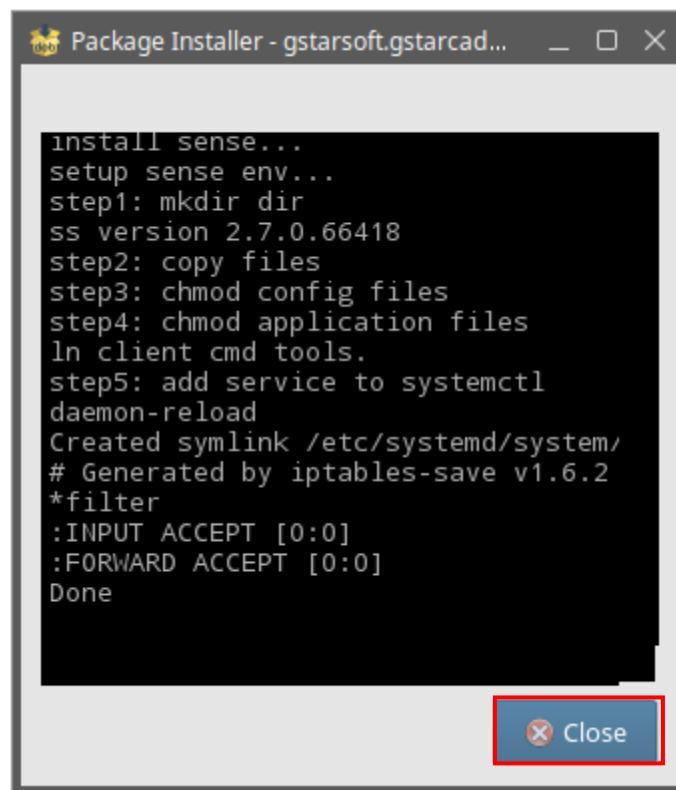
Package Installer - gstarsoft.gstarcad...

install sense...
setup sense env...
step1: mkdir dir
ss version 2.7.0.66418
step2: copy files
step3: chmod config files
step4: chmod application files
ln client cmd tools.
step5: add service to systemctl
daemon-reload
Created symlink /etc/systemd/system/
# Generated by iptables-save v1.6.2
*filter
:INPUT ACCEPT [0:0]
:FORWARD ACCEPT [0:0]
Done

Close